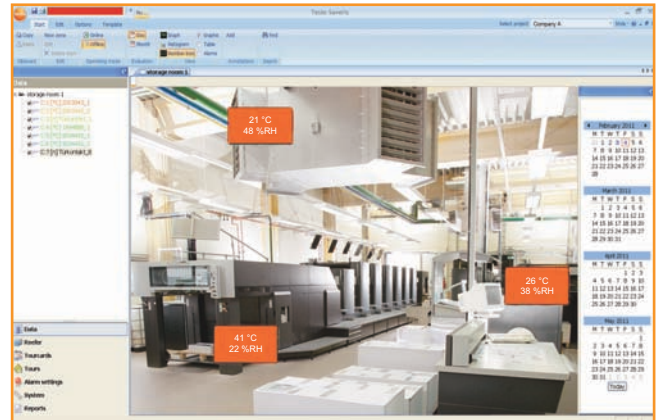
Testo Saveris

Start Edit Options Template

Select project Company A

Copy Move zone Online
Paste Edit Offline
Delete Delete alarm

Clipboard Edit Operating mode

Alarm Graph Graphic Add Print
Report Histogram Table
Number (min) Alarms

Evaluation View Annotations Search

Data

storage room 1

storage-room-1

storage room 1

21 °C
48 %RH

26 °C
38 %RH

41 °C
22 %RH

February 2011
M T W T F S S
1 2 3 4 5 6
7 8 9 10 11 12 13
14 15 16 17 18 19 20
21 22 23 24 25 26 27
28

March 2011
M T W T F S S
1 2 3 4 5 6
7 8 9 10 11 12 13
14 15 16 17 18 19 20
21 22 23 24 25 26 27
28 29 30 31

April 2011
M T W T F S S
1 2 3
4 5 6 7 8 9 10
11 12 13 14 15 16 17
18 19 20 21 22 23 24
25 26 27 28 29 30

May 2011
M T W T F S S
1
2 3 4 5 6 7 8
9 10 11 12 13 14 15
16 17 18 19 20 21 22
23 24 25 26 27 28 29
30 31

Today

Data
Router
Tourcards
Tours
Alarm settings
System
Reports